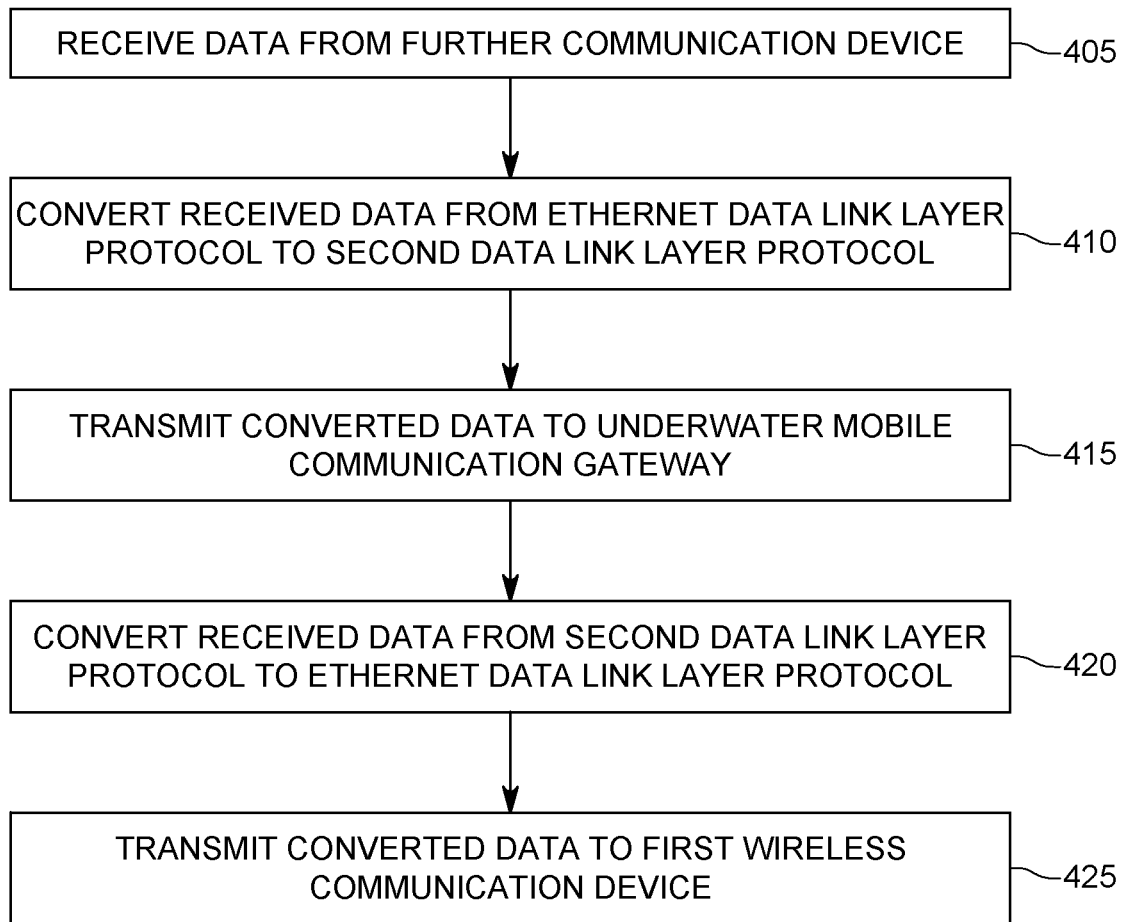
RECEIVE DATA FROM FURTHER COMMUNICATION DEVICE

405

CONVERT RECEIVED DATA FROM ETHERNET DATA LINK LAYER PROTOCOL TO SECOND DATA LINK LAYER PROTOCOL

410

TRANSMIT CONVERTED DATA TO UNDERWATER MOBILE COMMUNICATION GATEWAY

415

CONVERT RECEIVED DATA FROM SECOND DATA LINK LAYER PROTOCOL TO ETHERNET DATA LINK LAYER PROTOCOL

420

TRANSMIT CONVERTED DATA TO FIRST WIRELESS COMMUNICATION DEVICE

425